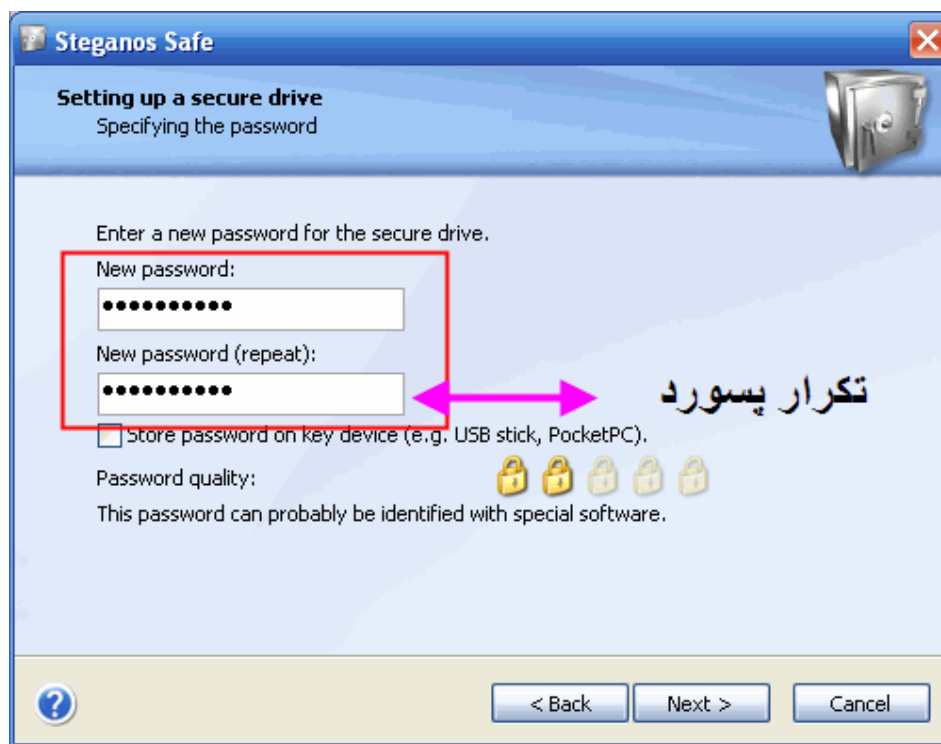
Steganos Safe

Setting up a secure drive
Specifying the password

Enter a new password for the secure drive.

New password:

●●●●●●●●●●

New password (repeat):

●●●●●●●●●●

تکرار پسورد

Store password on key device (e.g. USB stick, PocketPC).

Password quality:

This password can probably be identified with special software.

< Back

Next >

Cancel